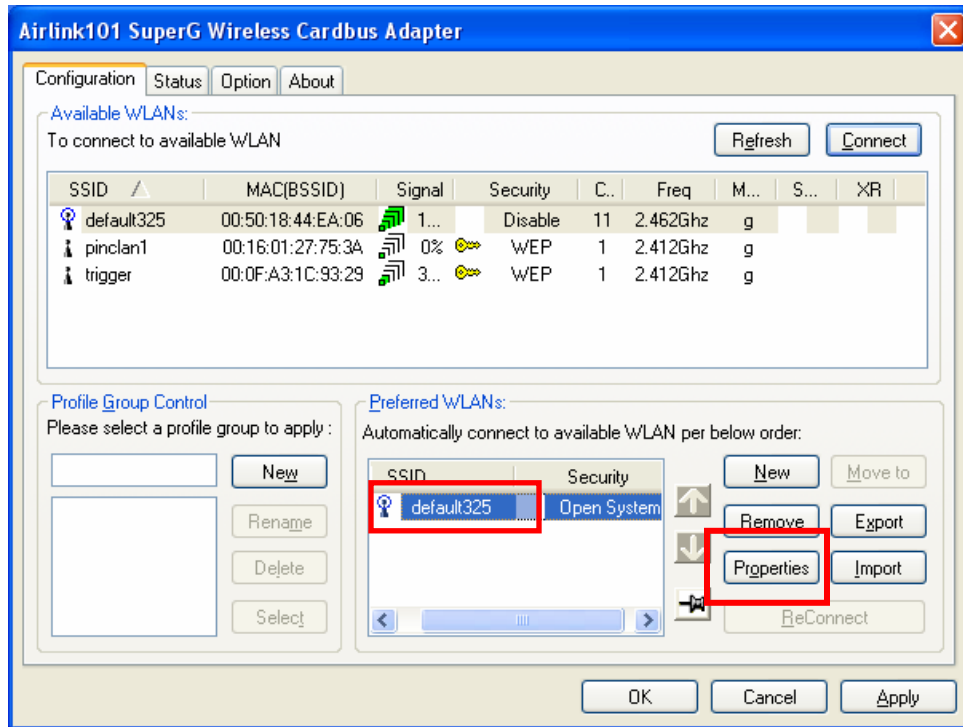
Airlink101 SuperG Wireless Cardbus Adapter

Configuration | Status | Option | About

Available WLANs:
To connect to available WLAN

Refresh | Connect

| SSID | MAC(BSSID) | Signal | Security | C... | Freq | M... | S... | XR |
|---|---|---|---|---|---|---|---|---|
| default325 | 00:50:18:44:EA:06 | 1... | Disable | 11 | 2.462Ghz | g | | |
| pinclan1 | 00:16:01:27:75:3A | 0% | WEP | 1 | 2.412Ghz | g | | |
| trigger | 00:0F:A3:1C:93:29 | 3... | WEP | 1 | 2.412Ghz | g | | |

Profile Group Control
Please select a profile group to apply :

New
Rename
Delete
Select

Preferred WLANs:
Automatically connect to available WLAN per below order:

| SSID | Security |
|---|---|
| default325 | Open System |

New | Move to
Remove | Export
Properties | Import
ReConnect

OK | Cancel | Apply